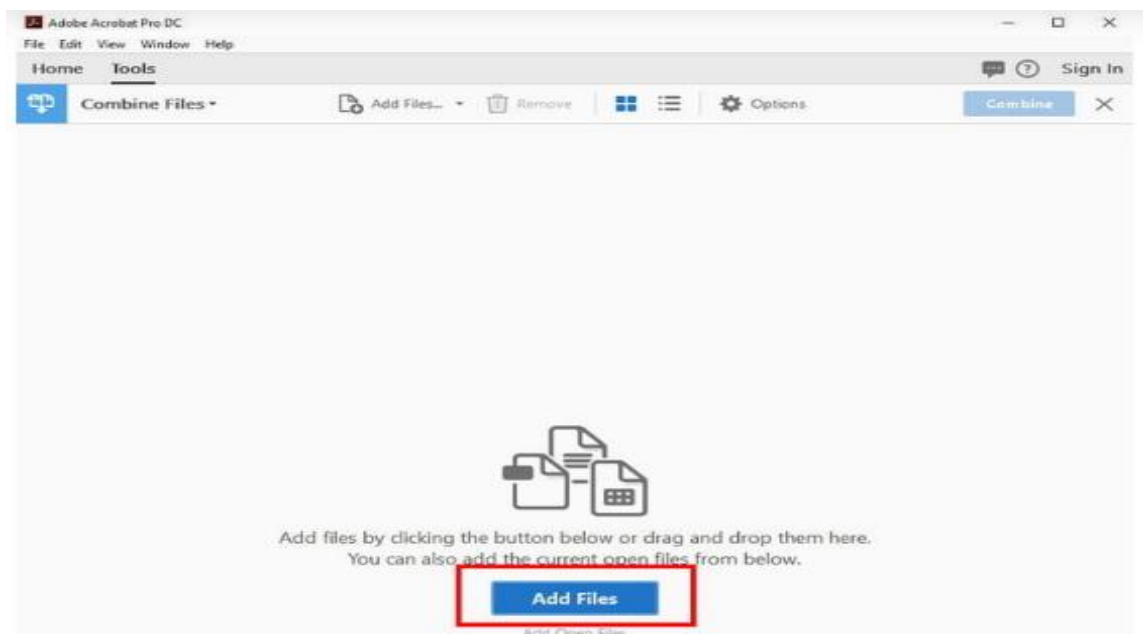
Adobe Acrobat Pro DC
File Edit View Window Help
Home Tools
Sign In
Combine Files
Add Files...
Remove
Options
Combine

Add files by clicking the button below or drag and drop them here.
You can also add the current open files from below.

Add Files
Add Open Files